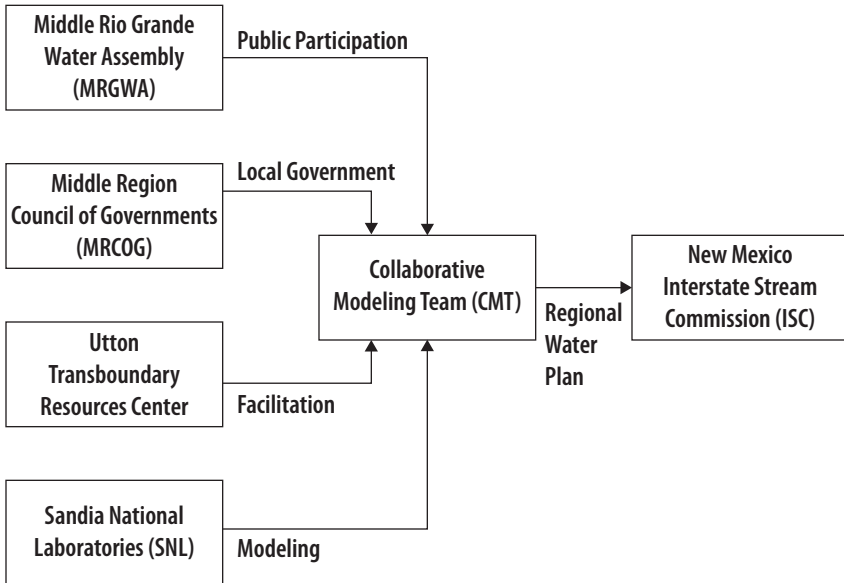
Middle Rio Grande Water Assembly (MRGWA)

Public Participation

Middle Region Council of Governments (MRCOG)

Local Government

Collaborative Modeling Team (CMT)

New Mexico Interstate Stream Commission (ISC)

Regional Water Plan

Utton Transboundary Resources Center

Facilitation

Sandia National Laboratories (SNL)

Modeling